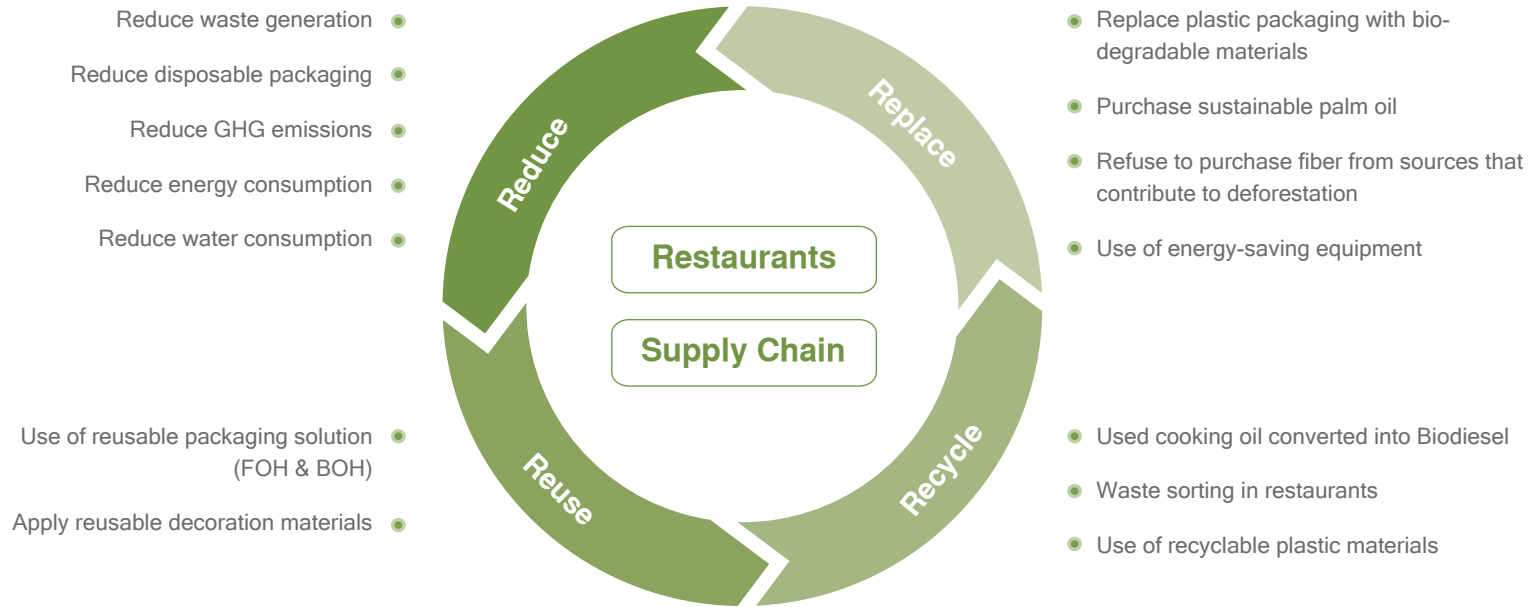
Reduce waste generation

Reduce disposable packaging

Reduce GHG emissions

Reduce energy consumption

Reduce water consumption

Reduce

Replace

Replace plastic packaging with biodegradable materials

Purchase sustainable palm oil

Refuse to purchase fiber from sources that contribute to deforestation

Use of energy-saving equipment

Restaurants

Supply Chain

Use of reusable packaging solution (FOH & BOH)

Apply reusable decoration materials

Reuse

Recycle

Used cooking oil converted into Biodiesel

Waste sorting in restaurants

Use of recyclable plastic materials